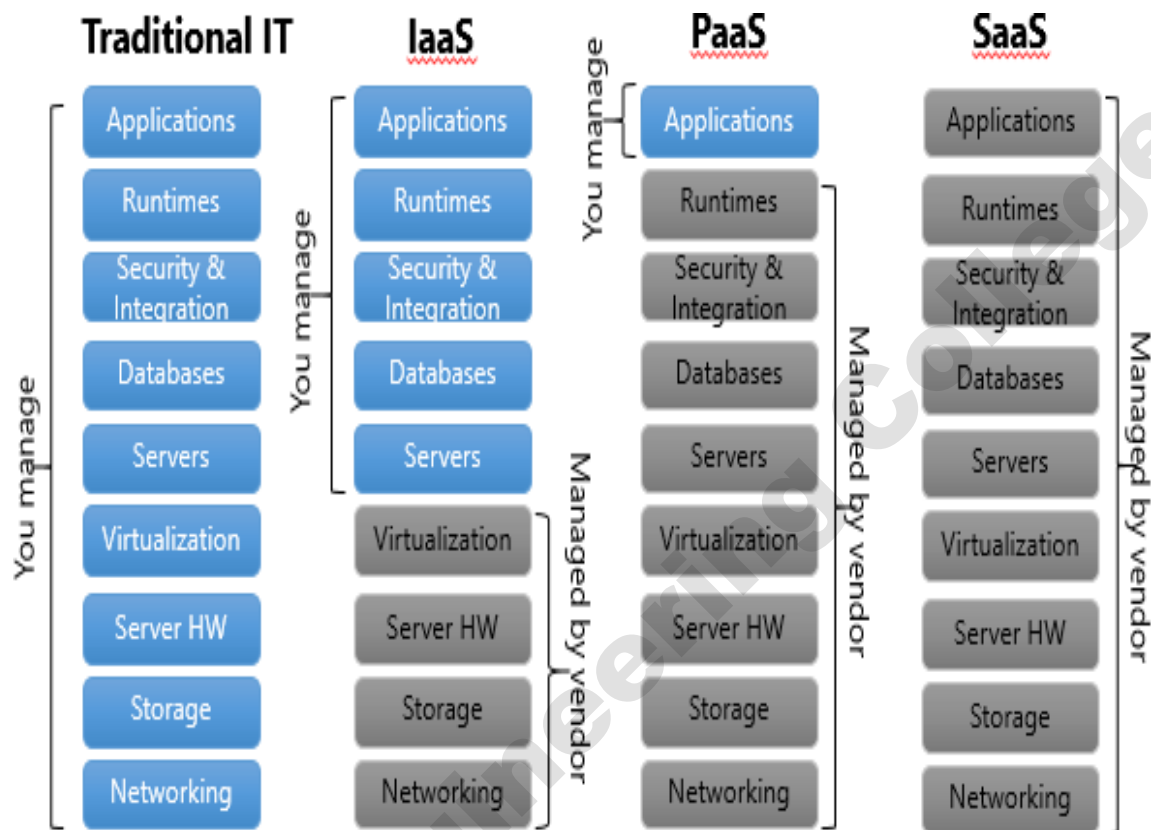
Traditional IT

You manage

Applications
Runtimes
Security & Integration
Databases
Servers
Virtualization
Server HW
Storage
Networking

IaaS

You manage

Applications
Runtimes
Security & Integration
Databases
Servers

Managed by vendor

Virtualization
Server HW
Storage
Networking

PaaS

You manage

Applications

Managed by vendor

Runtimes
Security & Integration
Databases
Servers
Virtualization
Server HW
Storage
Networking

SaaS

Managed by vendor

Applications
Runtimes
Security & Integration
Databases
Servers
Virtualization
Server HW
Storage
Networking

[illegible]neering College